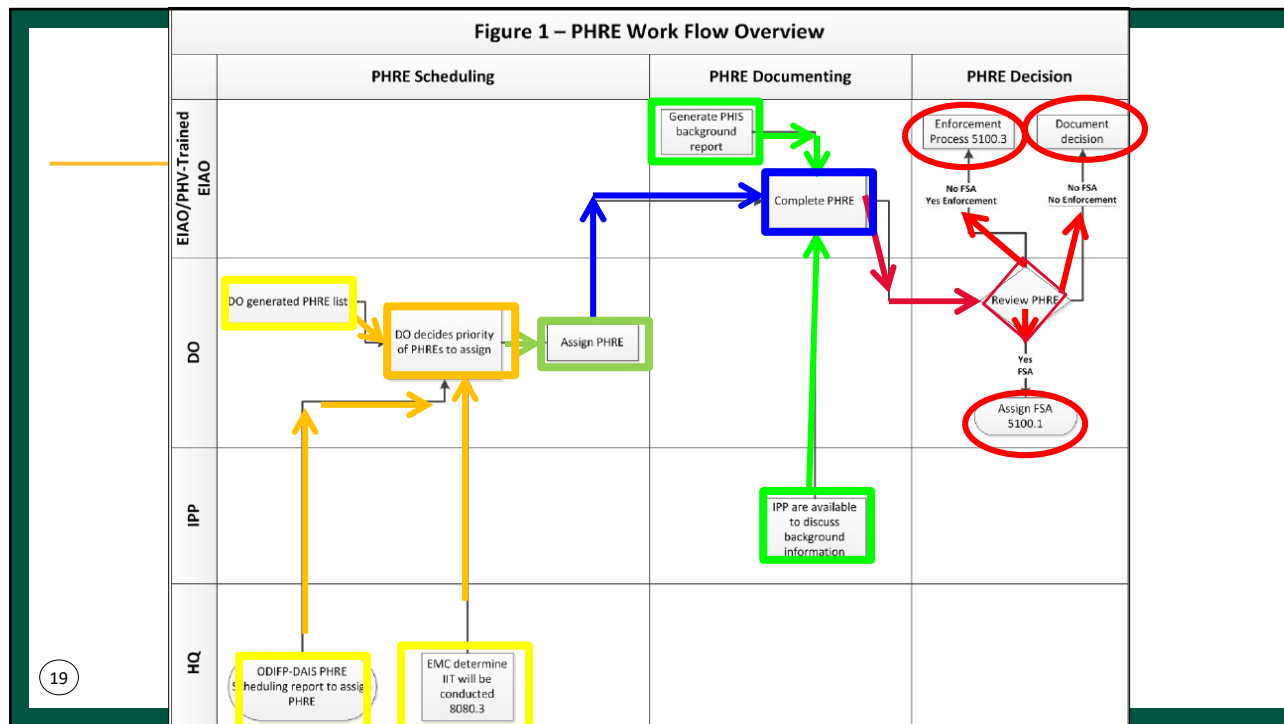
Figure 1 – PHRE Work Flow Overview

| | PHRE Scheduling | PHRE Documenting | PHRE Decision |
|---|---|---|---|
| EIAO/PHV-Trained EIAO | | Generate PHIS background report; Complete PHRE | Enforcement Process 5100.3; Document decision; No FSA Yes Enforcement; No FSA No Enforcement |
| DO | DO generated PHRE list; DO decides priority of PHREs to assign; Assign PHRE | | Review PHRE; Yes FSA; Assign FSA 5100.1 |
| IPP | | IPP are available to discuss background information | |
| HQ | ODIFP-DAIS PHRE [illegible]cheduling report to assig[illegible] PHRE; EMC determine IIT will be conducted 8080.3 | | |

19